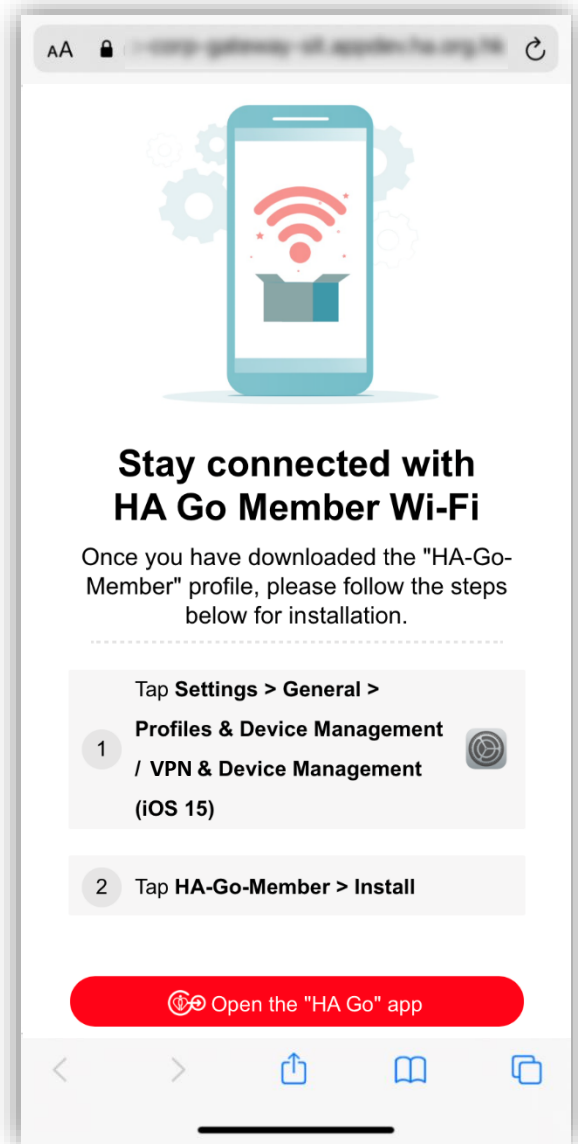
AA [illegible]

Stay connected with HA Go Member Wi-Fi

Once you have downloaded the "HA-Go-Member" profile, please follow the steps below for installation.

1 Tap **Settings > General > Profiles & Device Management / VPN & Device Management (iOS 15)**

2 Tap **HA-Go-Member > Install**

Open the "HA Go" app